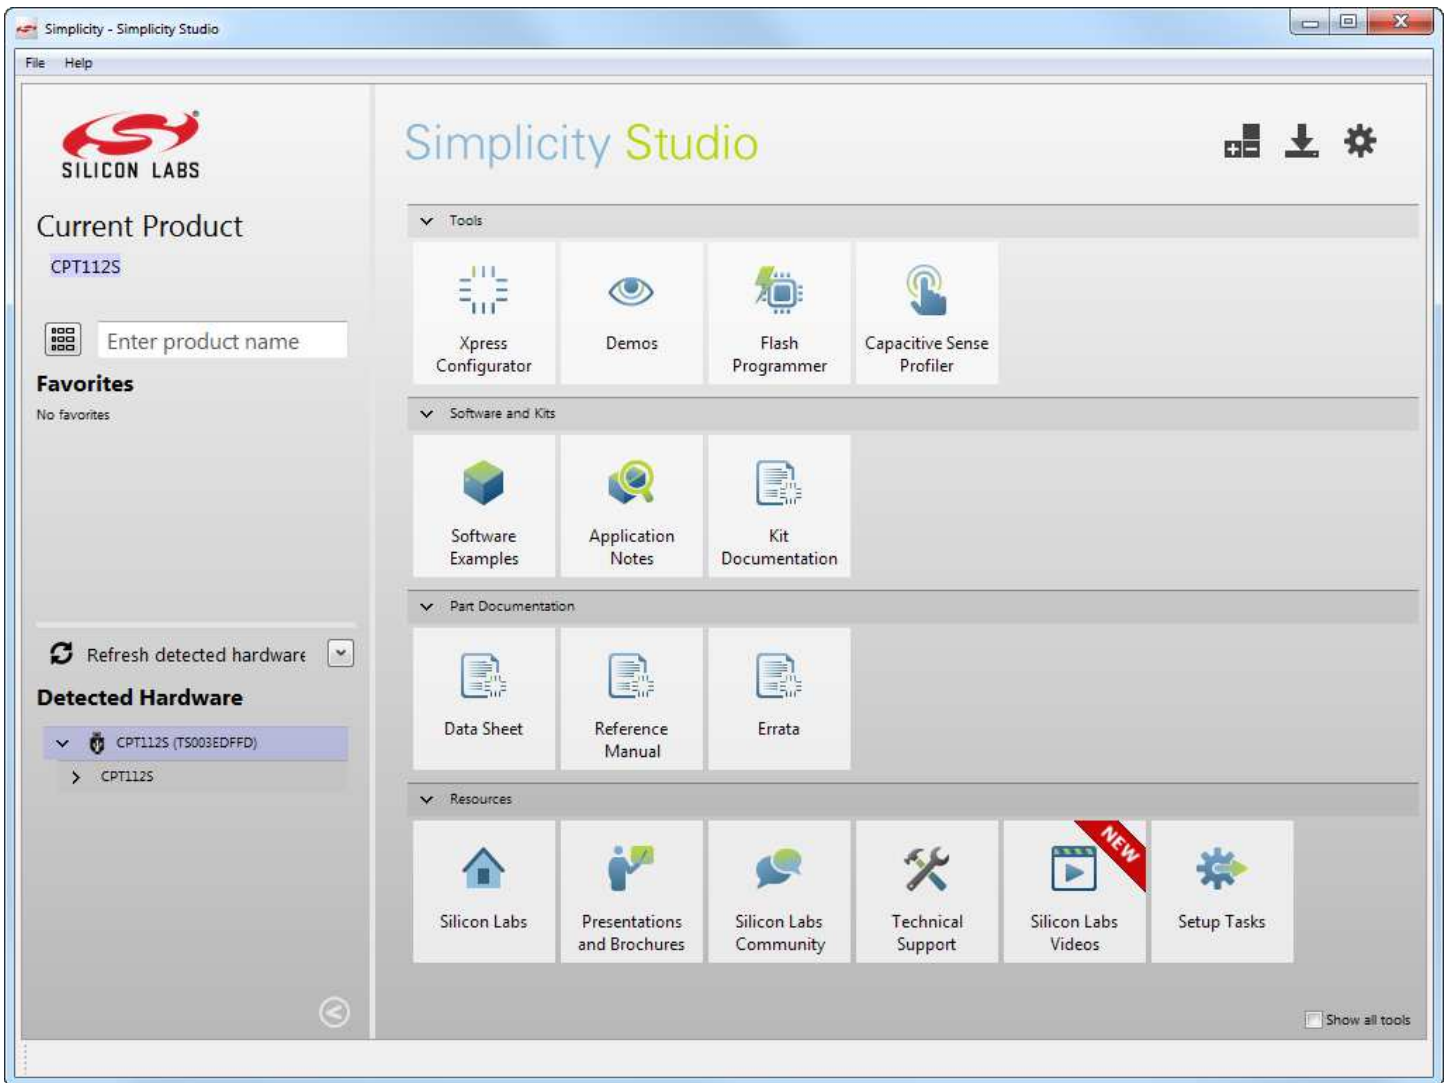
Simplicity - Simplicity Studio

File Help

SILICON LABS

Current Product

CPT112S

Enter product name

Favorites

No favorites

Refresh detected hardware

Detected Hardware

CPT112S (TS003EDFFD)

CPT112S

Simplicity Studio

Tools

Xpress Configurator

Demos

Flash Programmer

Capacitive Sense Profiler

Software and Kits

Software Examples

Application Notes

Kit Documentation

Part Documentation

Data Sheet

Reference Manual

Errata

Resources

Silicon Labs

Presentations and Brochures

Silicon Labs Community

Technical Support

NEW

Silicon Labs Videos

Setup Tasks

Show all tools